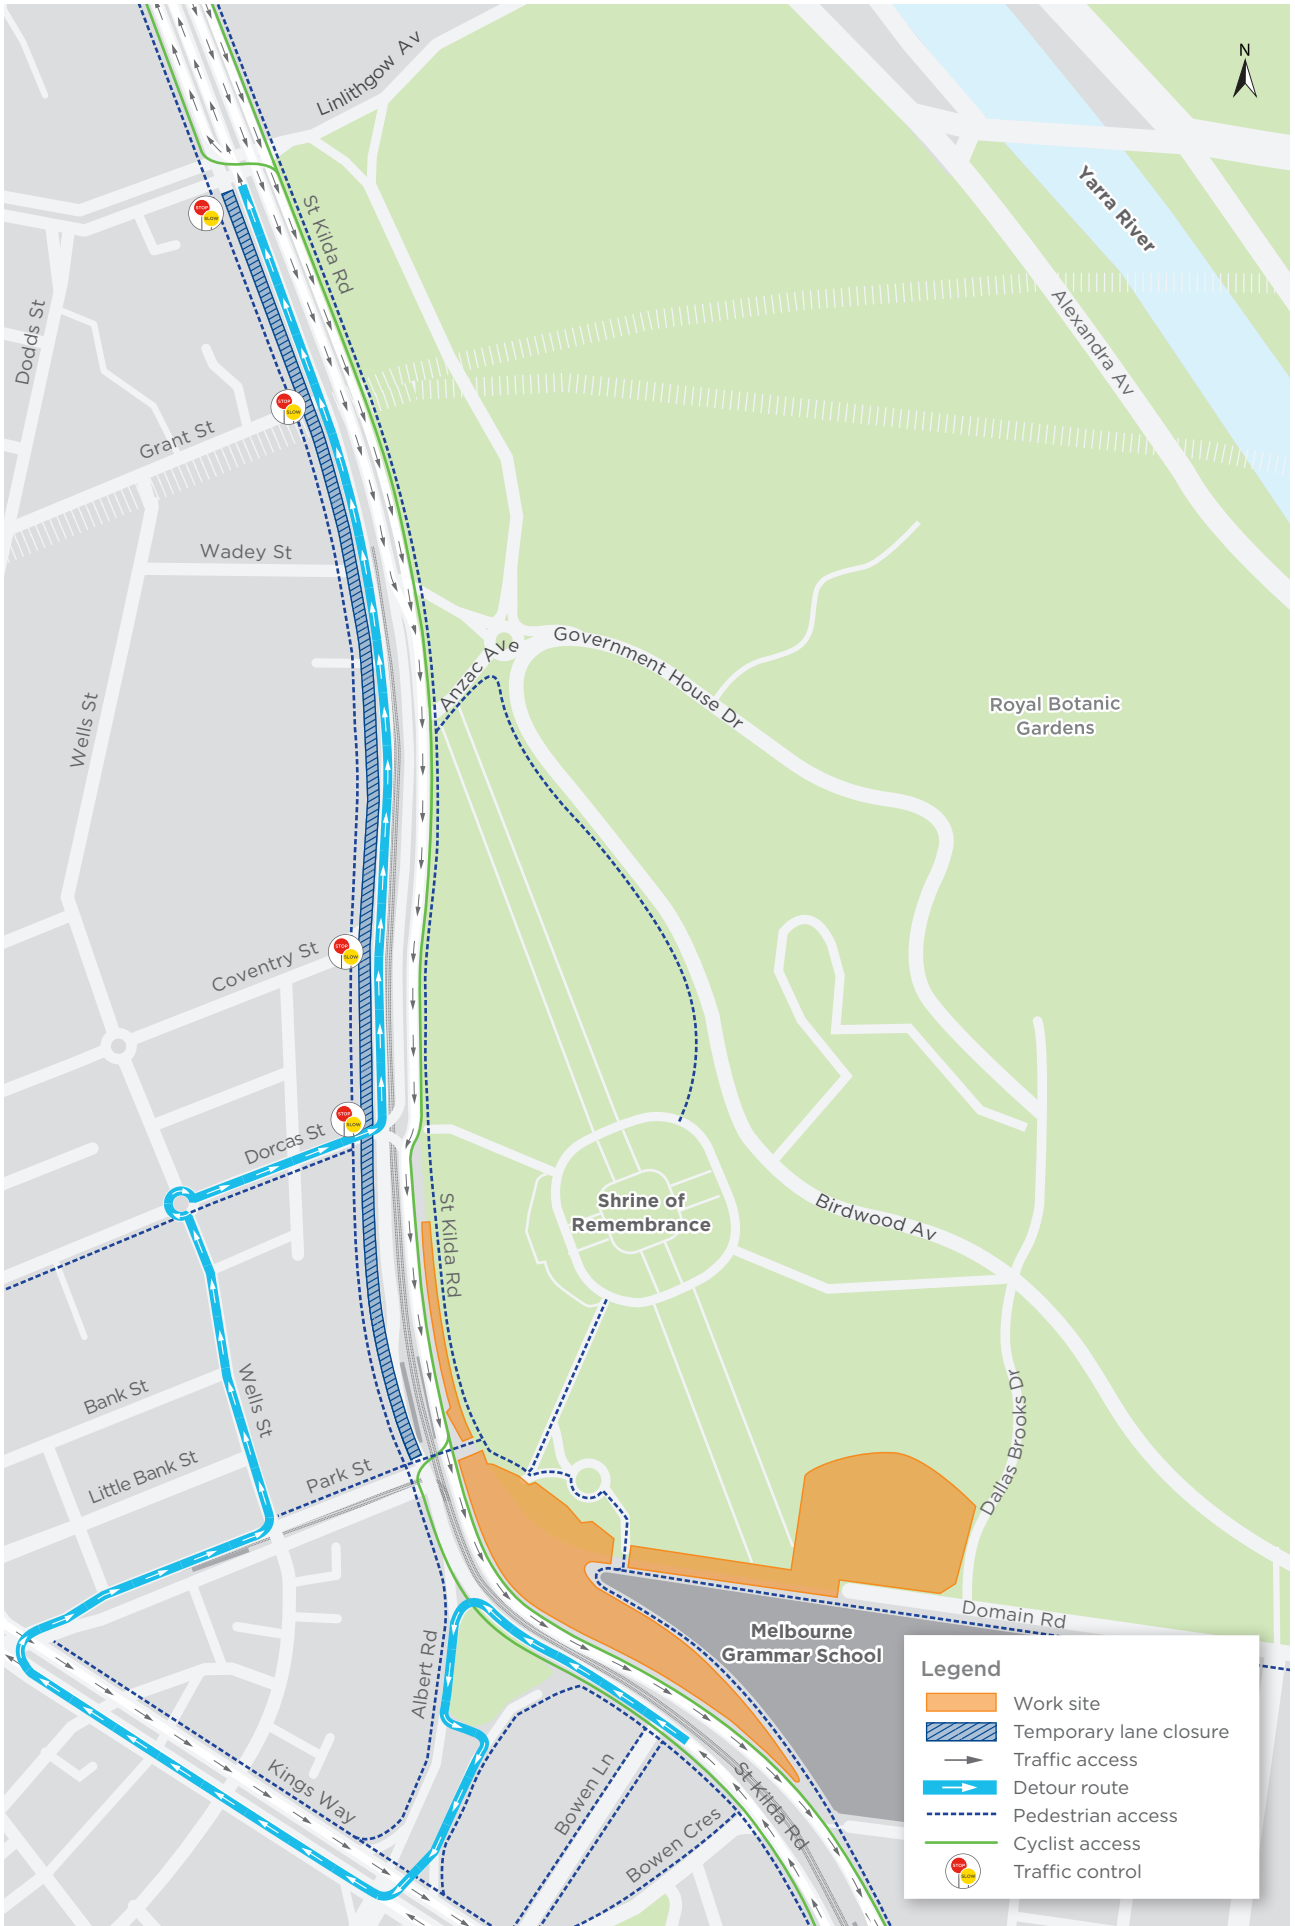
N

Linlithgow Av

Yarra River

St Kilda Rd

Alexandra Av

Dodds St

STOP SLOW

Grant St

Wadey St

Government House Dr

Anzac Ave

Royal Botanic Gardens

Wells St

Coventry St

Dorcas St

Shrine of Remembrance

Birdwood Av

St Kilda Rd

Bank St

Wells St

Little Bank St

Park St

Dallas Brooks Dr

Domain Rd

Melbourne Grammar School

Albert Rd

Kings Way

Bowen Ln

Bowen Cres

St Kilda Rd

Legend
Work site
Temporary lane closure
Traffic access
Detour route
Pedestrian access
Cyclist access
Traffic control